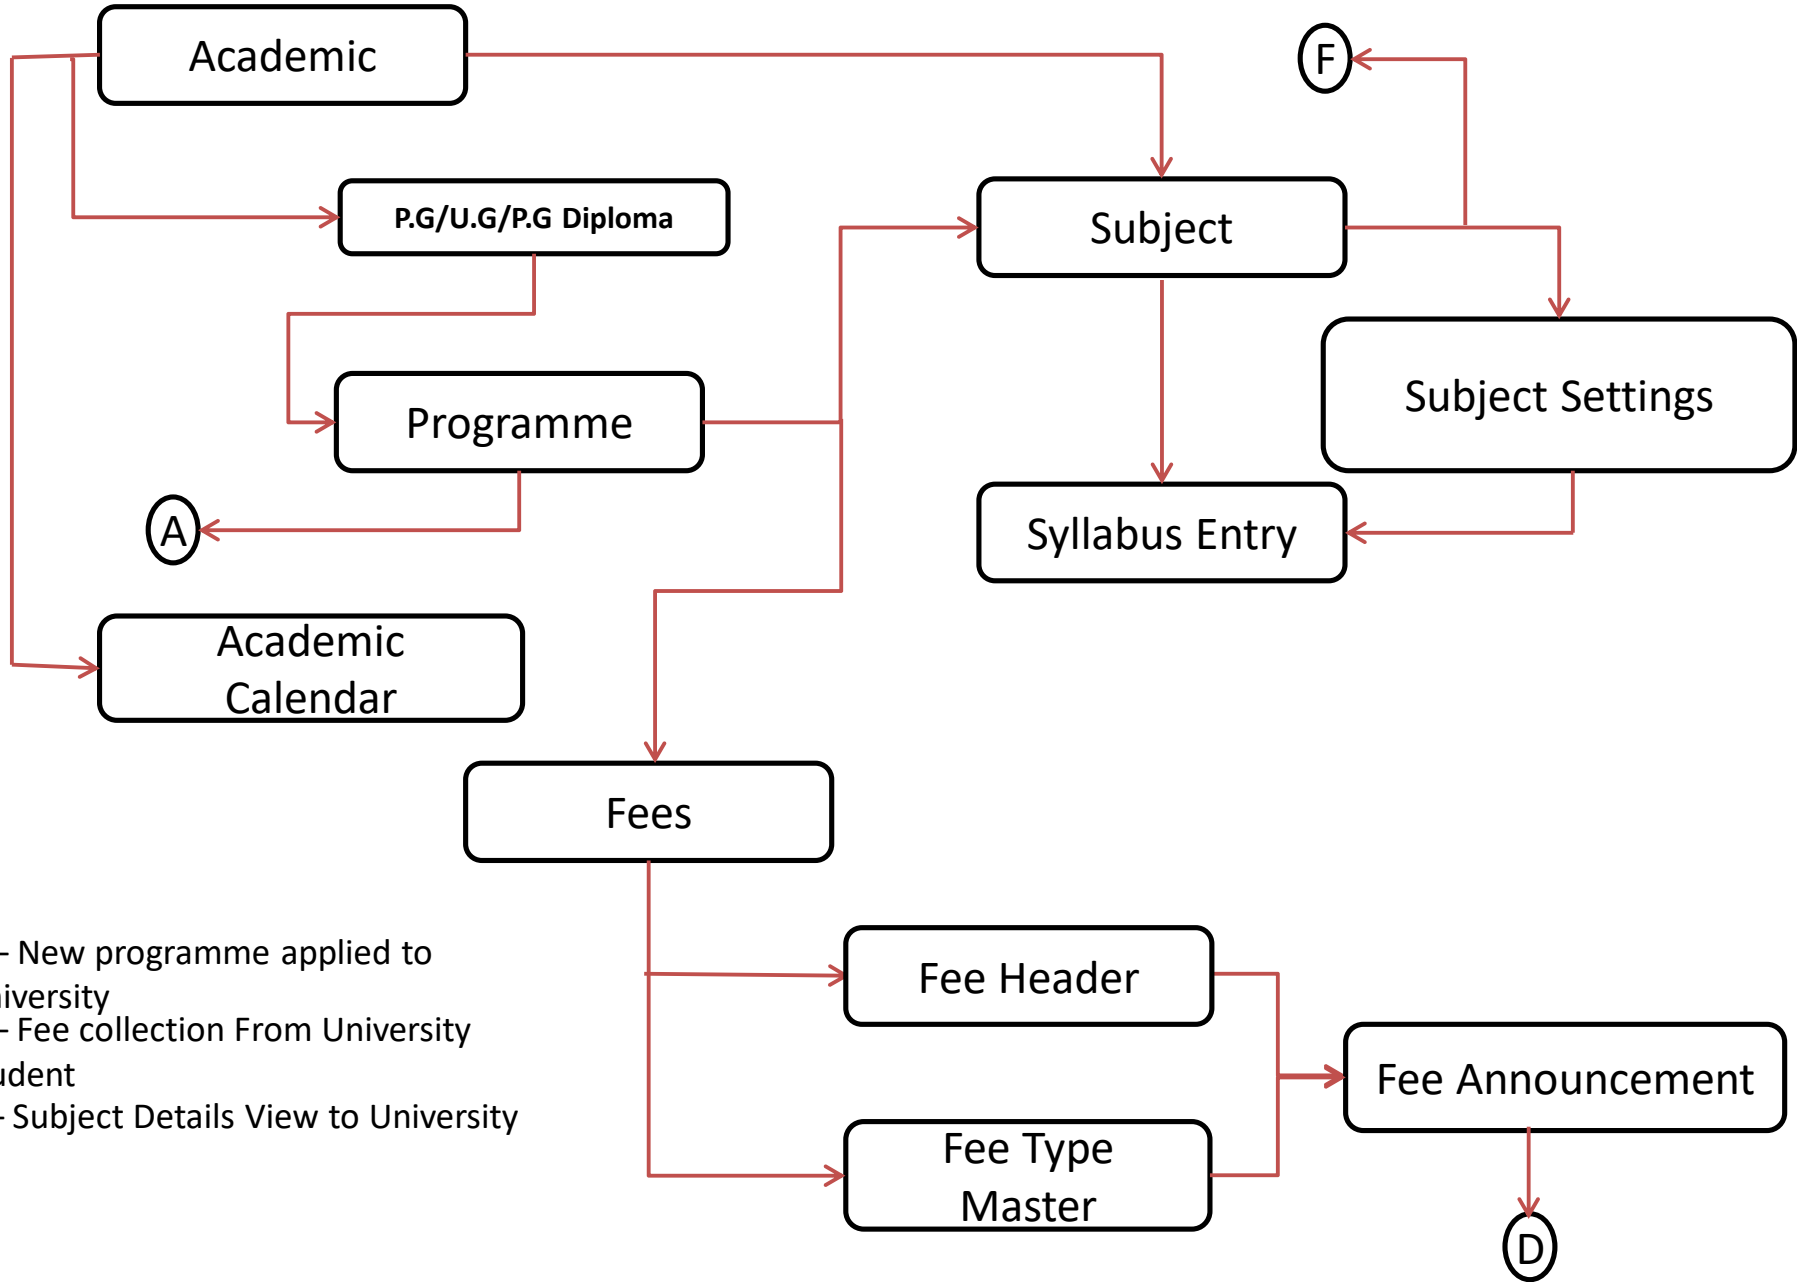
Academic

P.G/U.G/P.G Diploma

Programme

A

Academic Calendar

Subject

F

Subject Settings

Syllabus Entry

Fees

Fee Header

Fee Type Master

Fee Announcement

D

- New programme applied to iversity
- Fee collection From University udent
- Subject Details View to University